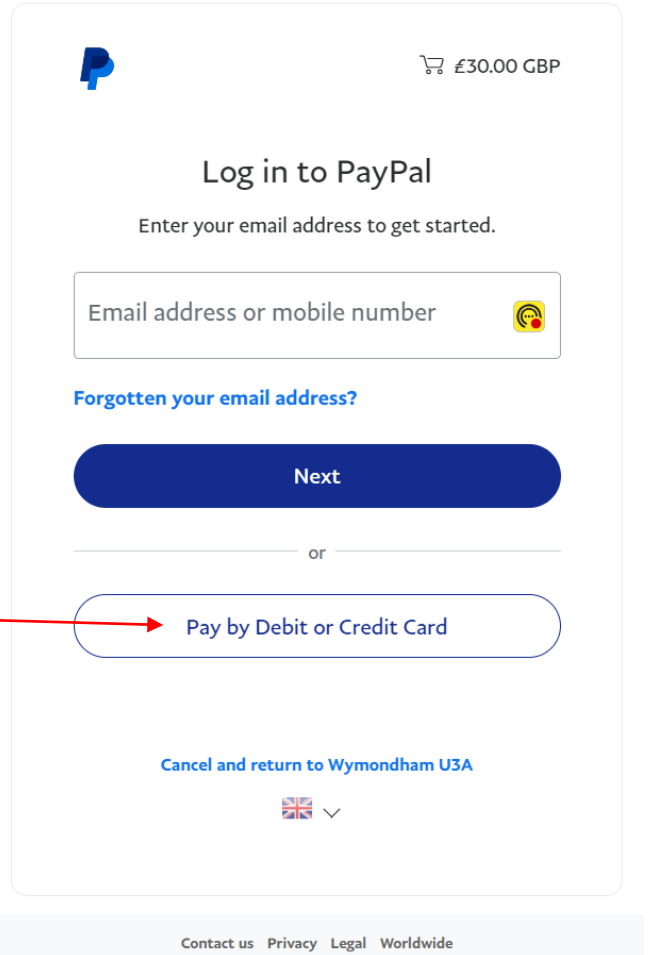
£30.00 GBP

Log in to PayPal

Enter your email address to get started.

Email address or mobile number

Forgotten your email address?

Next

or

Pay by Debit or Credit Card

Cancel and return to Wymondham U3A

Contact us Privacy Legal Worldwide